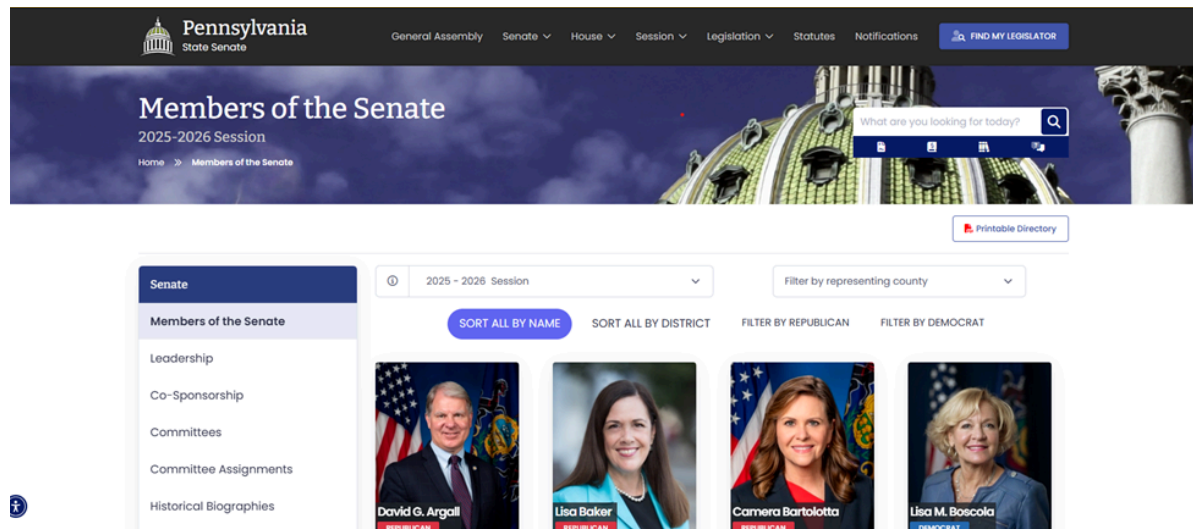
Pennsylvania
State Senate

General Assembly Senate House Session Legislation Statutes Notifications FIND MY LEGISLATOR

Members of the Senate
2025-2026 Session
Home » Members of the Senate

What are you looking for today?

Printable Directory

Senate
Members of the Senate
Leadership
Co-Sponsorship
Committees
Committee Assignments
Historical Biographies

2025 - 2026 Session
Filter by representing county

SORT ALL BY NAME SORT ALL BY DISTRICT FILTER BY REPUBLICAN FILTER BY DEMOCRAT

David G. Argall
REPUBLICAN

Lisa Baker
REPUBLICAN

Camera Bartolotta
REPUBLICAN

Lisa M. Boscola
DEMOCRAT